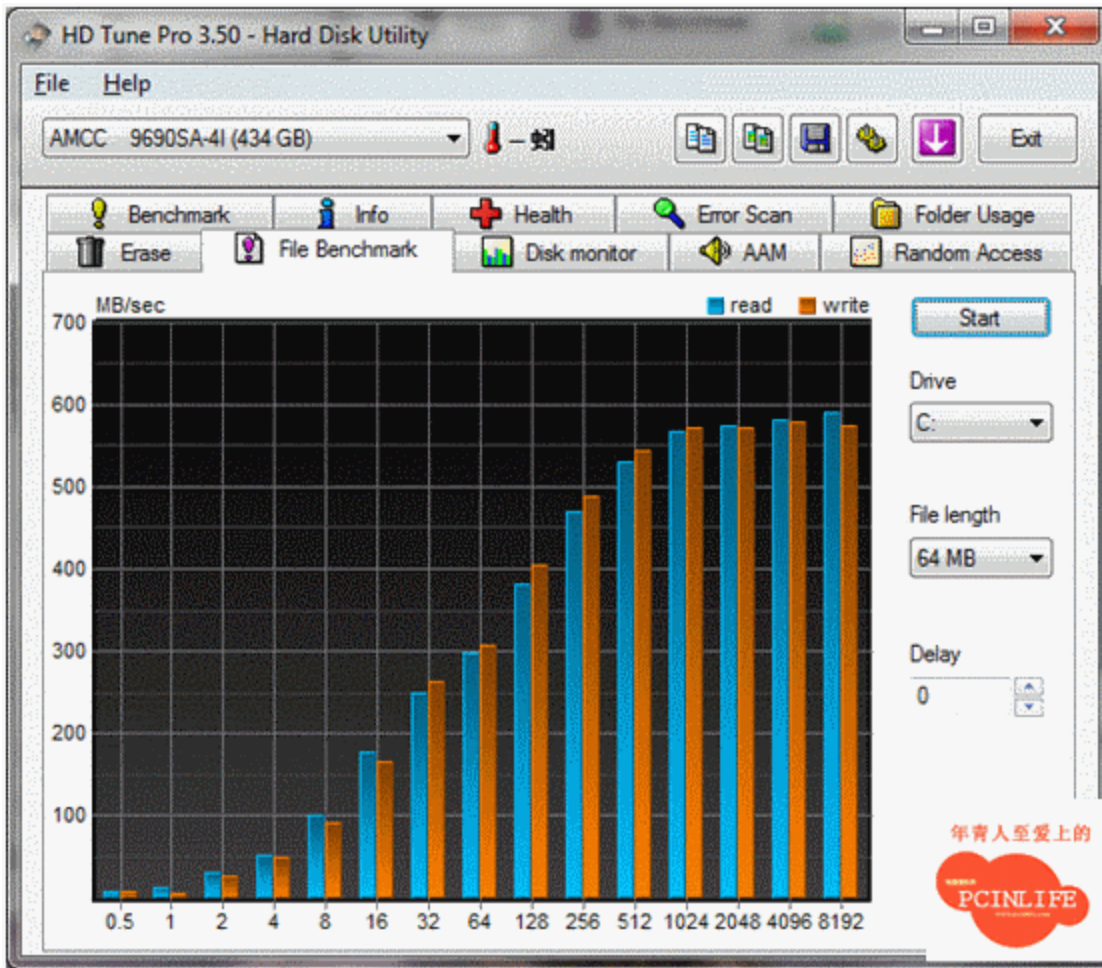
HD Tune Pro 3.50 - Hard Disk Utility

File Help

AMCC 9690SA-4I (434 GB) – 蚓

Exit

Benchmark Info Health Error Scan Folder Usage
Erase File Benchmark Disk monitor AAM Random Access

MB/sec read write

700
600
500
400
300
200
100

0.5 1 2 4 8 16 32 64 128 256 512 1024 2048 4096 8192

Start

Drive
C:

File length
64 MB

Delay
0

年青人至爱上的
PCINLIFE